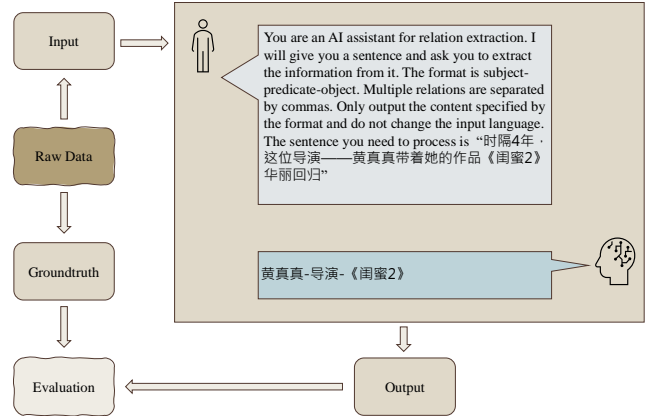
Input

Raw Data

Groundtruth

Evaluation

You are an AI assistant for relation extraction. I will give you a sentence and ask you to extract the information from it. The format is subject-predicate-object. Multiple relations are separated by commas. Only output the content specified by the format and do not change the input language. The sentence you need to process is "时隔4年，这位导演——黄真真带着她的作品《闺蜜2》华丽回归"

黄真真-导演-《闺蜜2》

Output